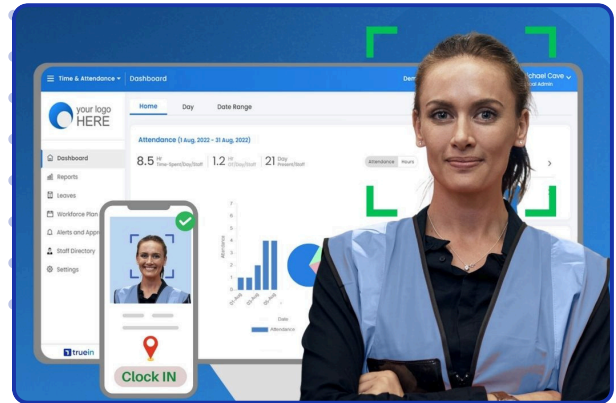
Time & Attendance

Dashboard

Dem

ichael Cave
al Admin

your logo
HERE

Home

Day

Date Range

Attendance (1 Aug, 2022 – 31 Aug, 2022)

8.5 Hr
Time Spent/Day/Staff

1.2 Hr
OT/Day/Staff

21 Day
Present/Staff

Attendance

Hours

Dashboard

Reports

Leaves

Workforce Plan

Alerts and Appr

Staff Directory

Settings

truein

Attendance

Date

Attendance

Clock IN